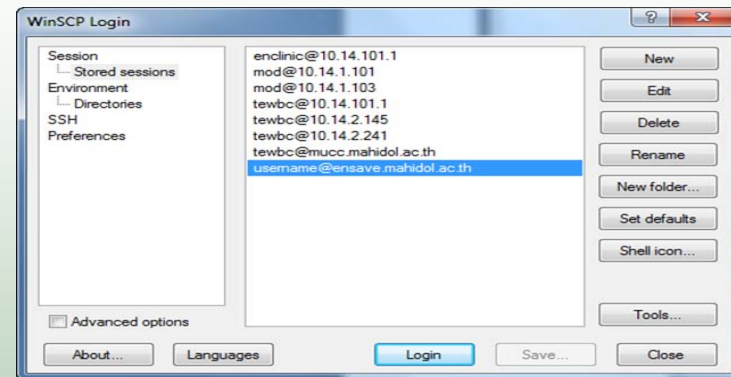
WinSCP Login

Session
Stored sessions
Environment
Directories
SSH
Preferences

enclinic@10.14.101.1
mod@10.14.1.101
mod@10.14.1.103
tewbc@10.14.101.1
tewbc@10.14.2.145
tewbc@10.14.2.241
tewbc@mucc.mahidol.ac.th
username@ensave.mahidol.ac.th

New
Edit
Delete
Rename
New folder...
Set defaults
Shell icon...
Tools...

Advanced options

About...
Languages
Login
Save...
Close